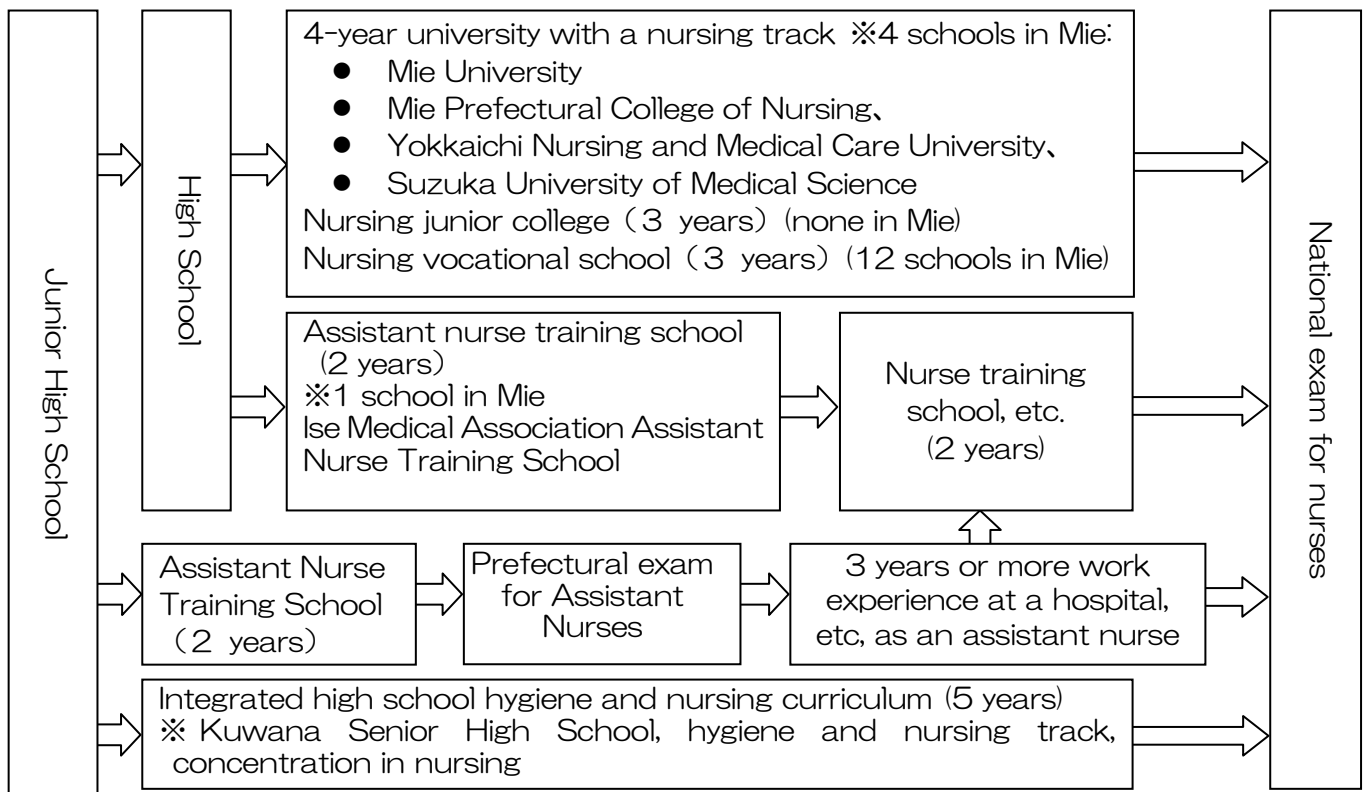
Junior High School

High School

4-year university with a nursing track ※4 schools in Mie:
- Mie University
- Mie Prefectural College of Nursing、
- Yokkaichi Nursing and Medical Care University、
- Suzuka University of Medical Science

Nursing junior college（3 years）(none in Mie)
Nursing vocational school（3 years）(12 schools in Mie)

Assistant nurse training school（2 years）
※1 school in Mie
Ise Medical Association Assistant Nurse Training School

Nurse training school, etc.
(2 years)

Assistant Nurse Training School（2 years）

Prefectural exam for Assistant Nurses

3 years or more work experience at a hospital, etc, as an assistant nurse

Integrated high school hygiene and nursing curriculum (5 years)
※ Kuwana Senior High School, hygiene and nursing track, concentration in nursing

National exam for nurses